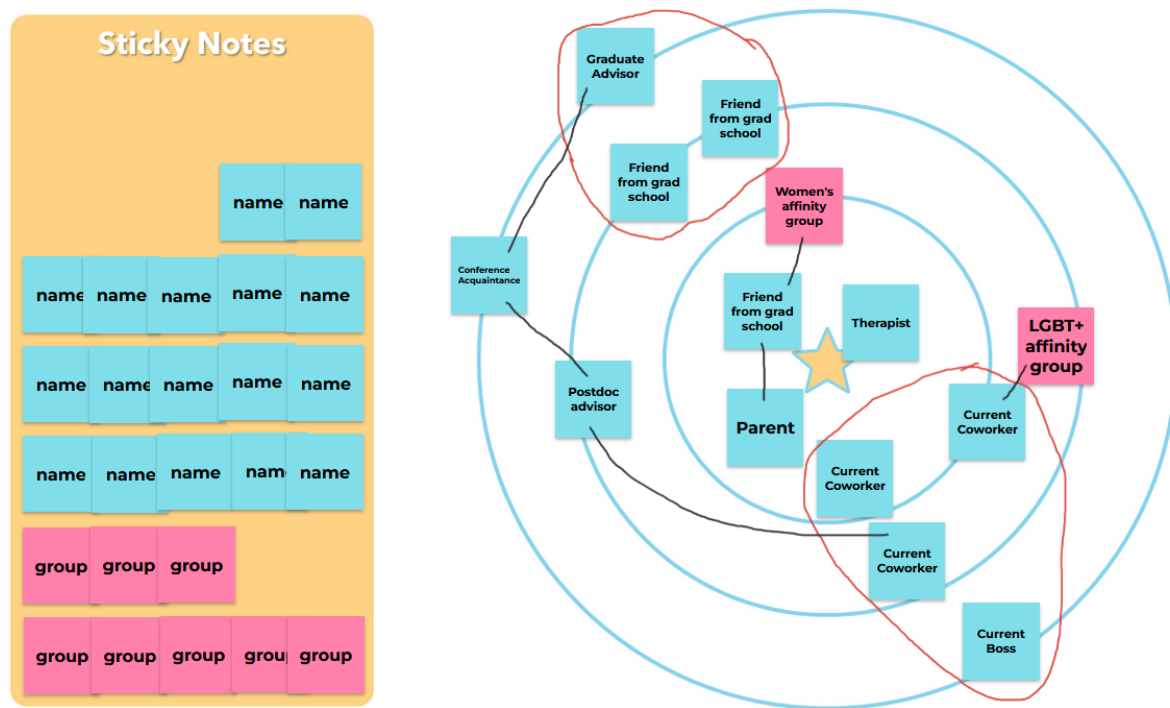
Sticky Notes

name name

name name name name name

name name name name name

name name name nam name

group group group

group group group grou group

Graduate Advisor

Friend from grad school

Friend from grad school

Women's affinity group

Conference Acquaintance

Friend from grad school

Therapist

LGBT+ affinity group

Postdoc advisor

Parent

Current Coworker

Current Coworker

Current Coworker

Current Boss